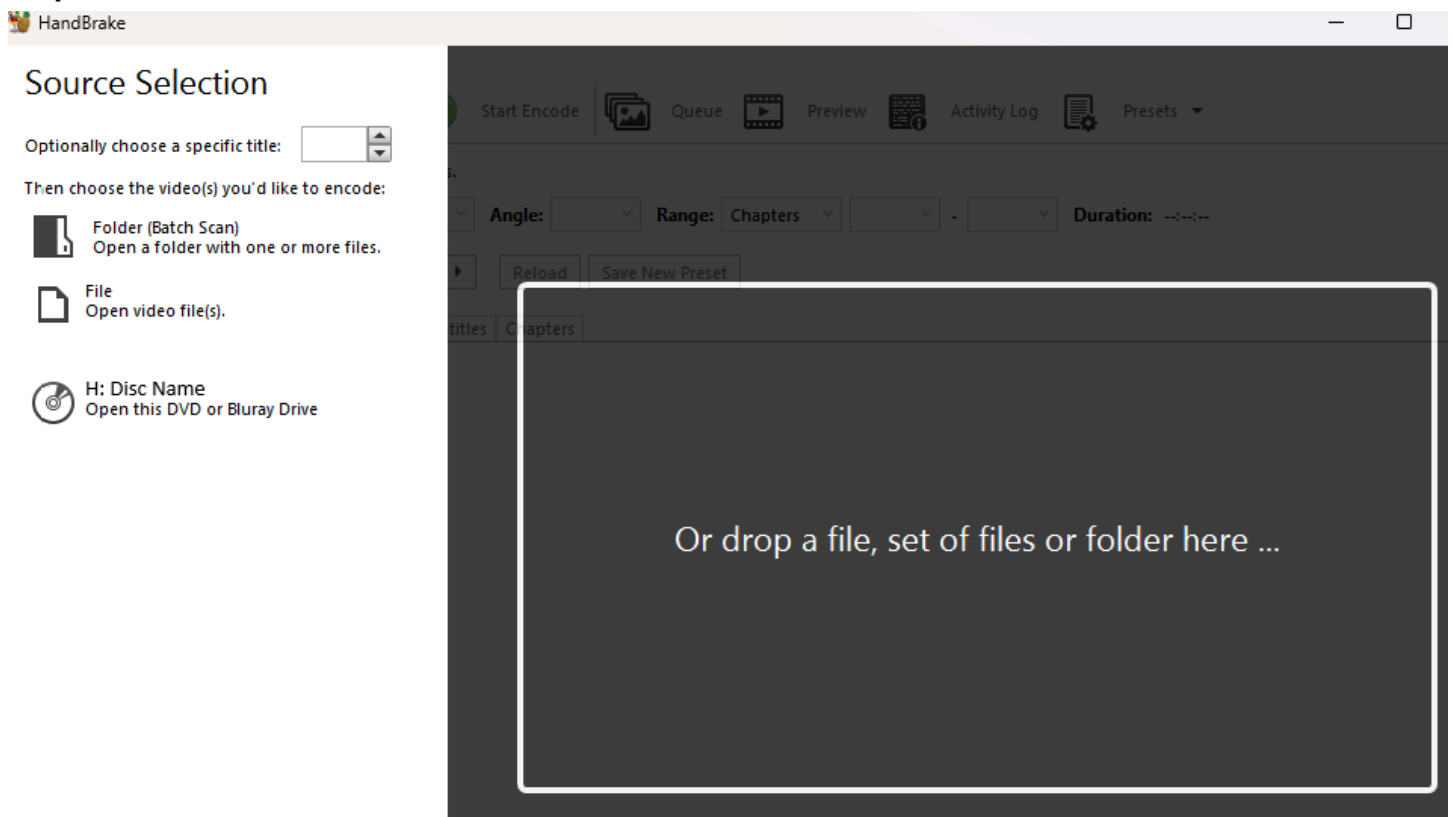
HandBrake

Source Selection

Optionally choose a specific title:

Then choose the video(s) you'd like to encode:

Folder (Batch Scan)
Open a folder with one or more files.

File
Open video file(s).

H: Disc Name
Open this DVD or Bluray Drive

Start Encode Queue Preview Activity Log Presets

s.

Angle: Range: Chapters - Duration: --:--:--

Reload Save New Preset

titles Chapters

Or drop a file, set of files or folder here ...